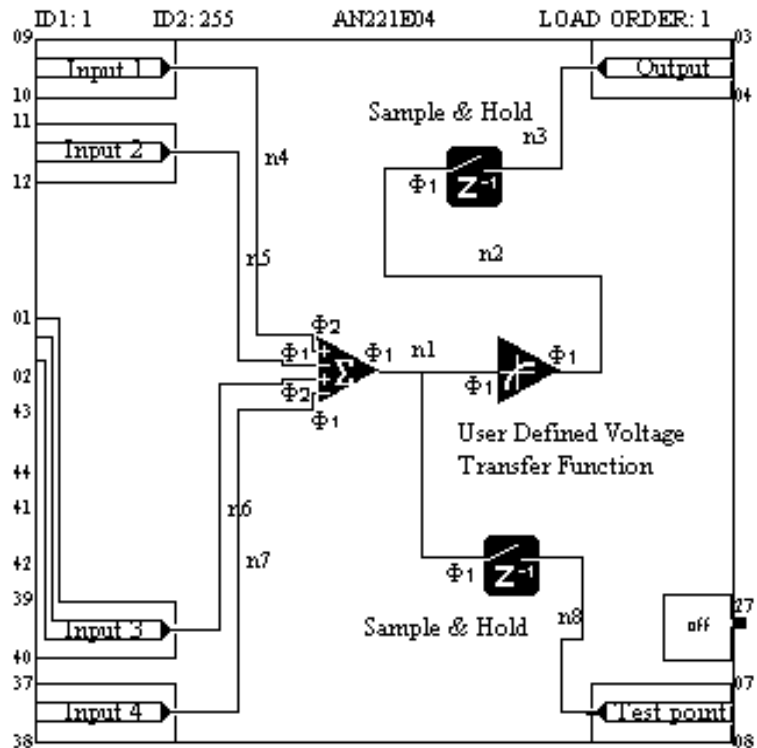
ID1: 1 ID2: 255 AN221E04 LOAD ORDER: 1

09
Input 1
10
11
Input 2
12
01
02
43
44
41
42
39
Input 3
40
37
Input 4
38

03
Output
04
Sample & Hold
n3
$\Phi_1$ $Z^{-1}$
n4
n5
n2
$\Phi_2$
$\Phi_1$
$\Sigma$
$\Phi_1$
n1
$\Phi_1$
$\Phi_1$
$\Phi_2$
$\Phi_1$
User Defined Voltage Transfer Function
n6
n7
$\Phi_1$ $Z^{-1}$
Sample & Hold
n8
off
27
07
Test point
08